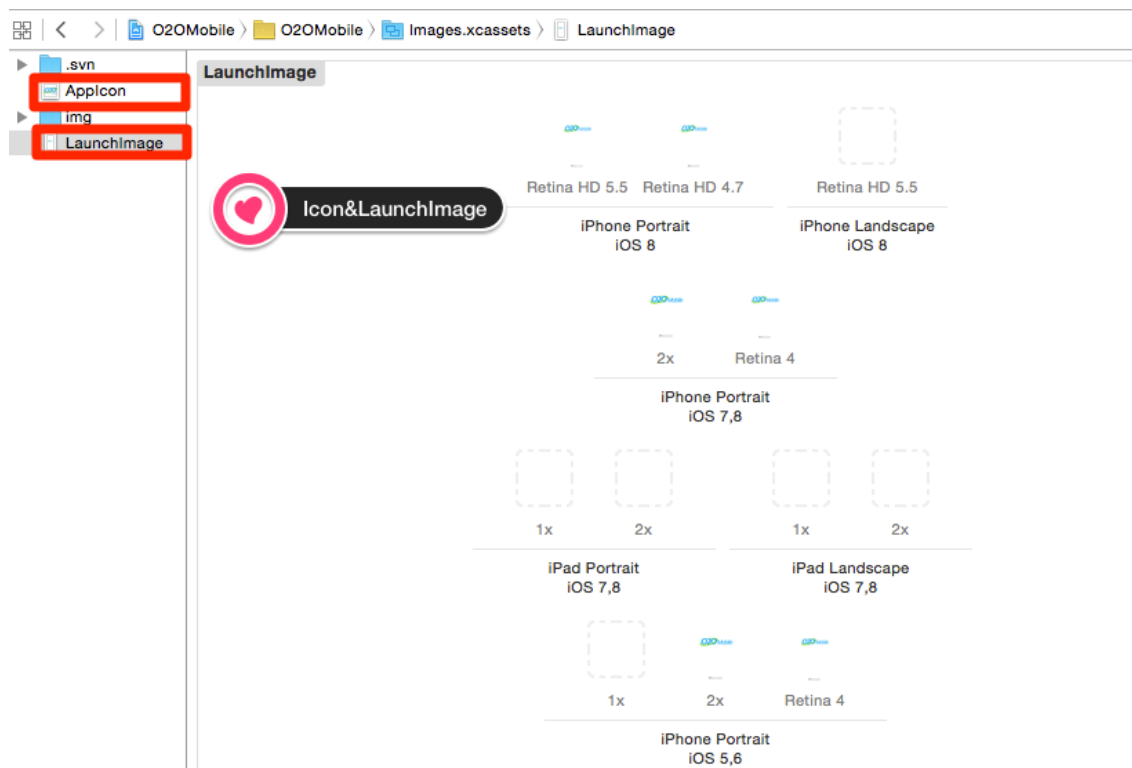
O2OMobile 〉 O2OMobile 〉 Images.xcassets 〉 LaunchImage

.svn
AppIcon
img
LaunchImage

LaunchImage

Icon&LaunchImage

Retina HD 5.5 Retina HD 4.7
iPhone Portrait
iOS 8

Retina HD 5.5
iPhone Landscape
iOS 8

2x Retina 4
iPhone Portrait
iOS 7,8

1x 2x
iPad Portrait
iOS 7,8

1x 2x
iPad Landscape
iOS 7,8

1x 2x Retina 4
iPhone Portrait
iOS 5,6